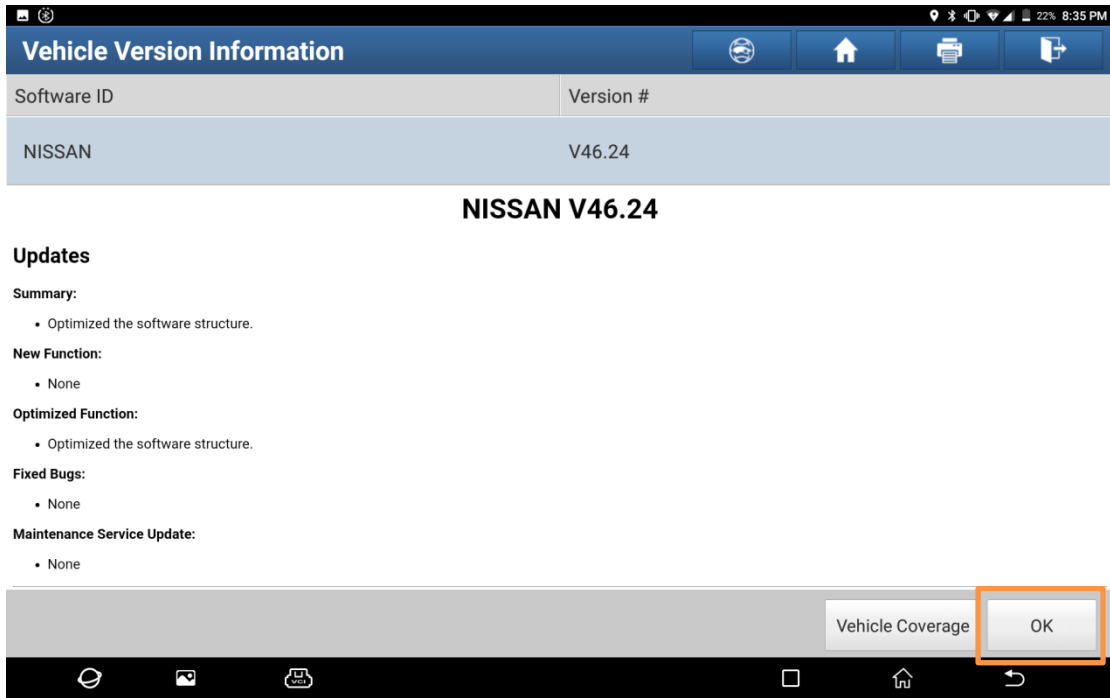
22% 8:35 PM

Vehicle Version Information

| Software ID | Version # |
|---|---|
| NISSAN | V46.24 |

NISSAN V46.24

Updates

Summary:

• Optimized the software structure.

New Function:

• None

Optimized Function:

• Optimized the software structure.

Fixed Bugs:

• None

Maintenance Service Update:

• None

Vehicle Coverage

OK

VCI